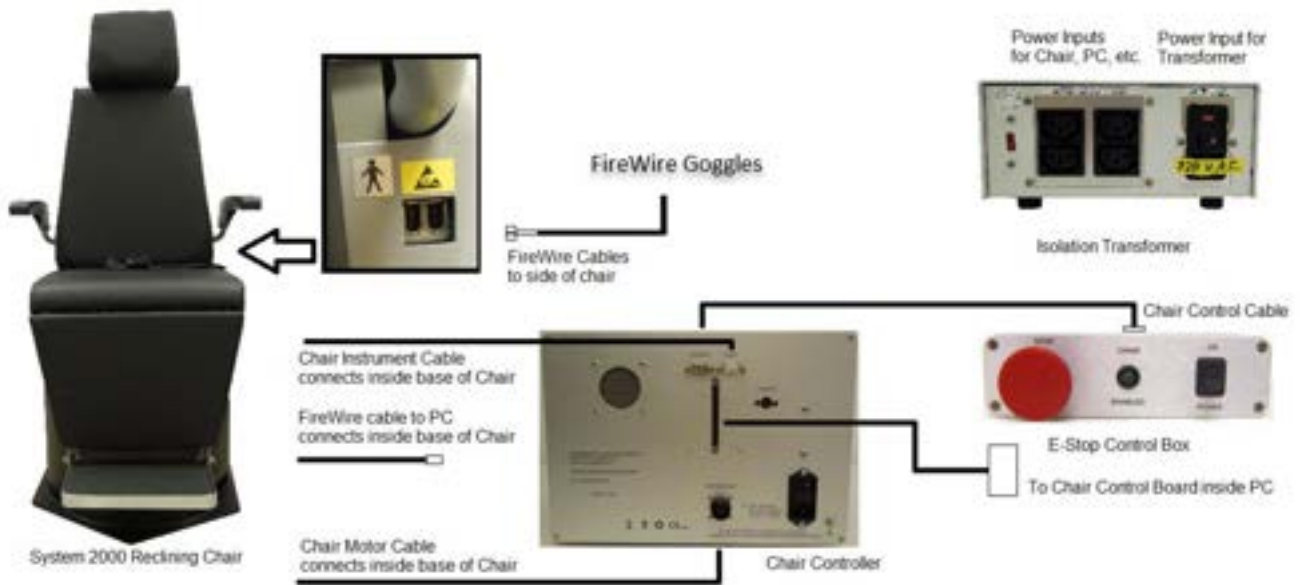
Power Inputs for Chair, PC, etc.

Power Input for Transformer

220 V.A.C.

Isolation Transformer

FireWire Goggles

FireWire Cables to side of chair

Chair Control Cable

Chair Instrument Cable connects inside base of Chair

FireWire cable to PC connects inside base of Chair

E-Stop Control Box

To Chair Control Board inside PC

System 2000 Reclining Chair

Chair Motor Cable connects inside base of Chair

Chair Controller